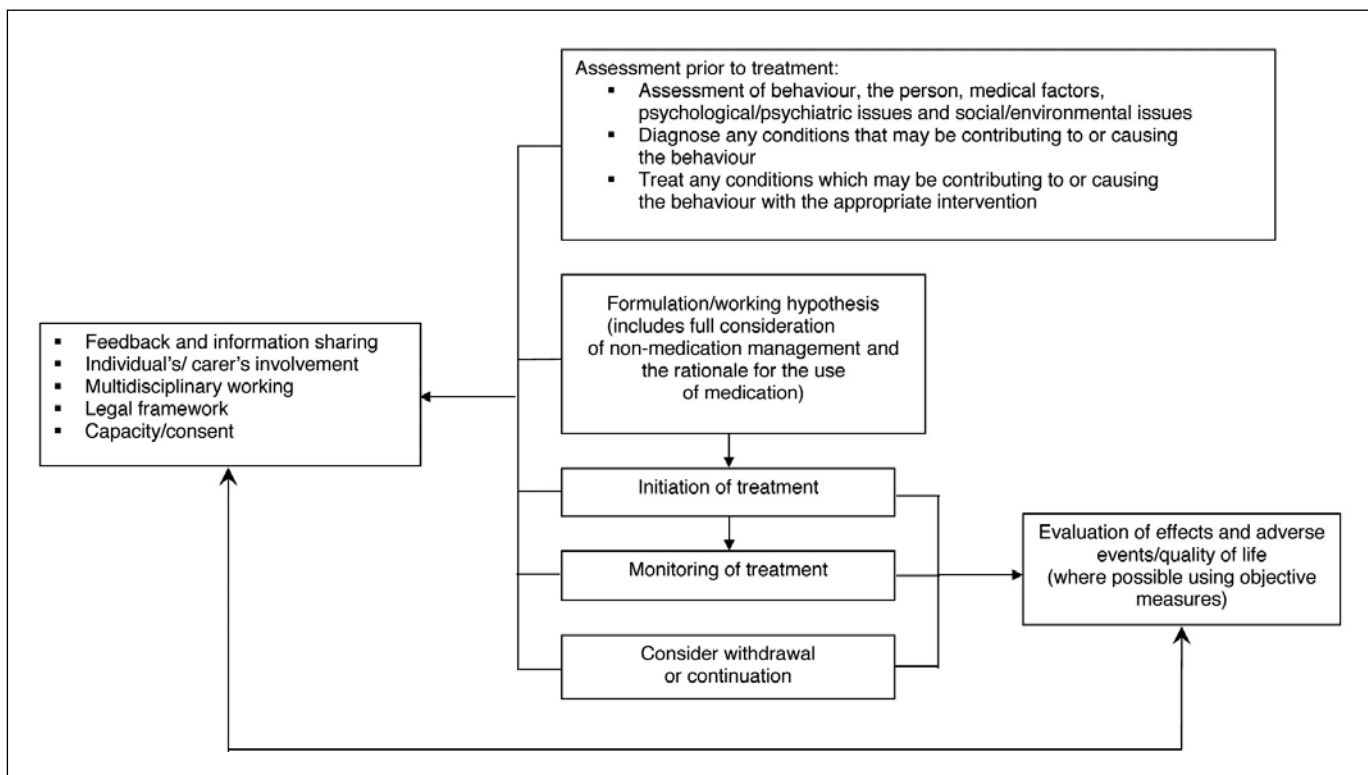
Assessment prior to treatment:
- Assessment of behaviour, the person, medical factors, psychological/psychiatric issues and social/environmental issues
- Diagnose any conditions that may be contributing to or causing the behaviour
- Treat any conditions which may be contributing to or causing the behaviour with the appropriate intervention

- Feedback and information sharing
- Individual's/ carer's involvement
- Multidisciplinary working
- Legal framework
- Capacity/consent

Formulation/working hypothesis (includes full consideration of non-medication management and the rationale for the use of medication)

Initiation of treatment

Monitoring of treatment

Consider withdrawal or continuation

Evaluation of effects and adverse events/quality of life (where possible using objective measures)